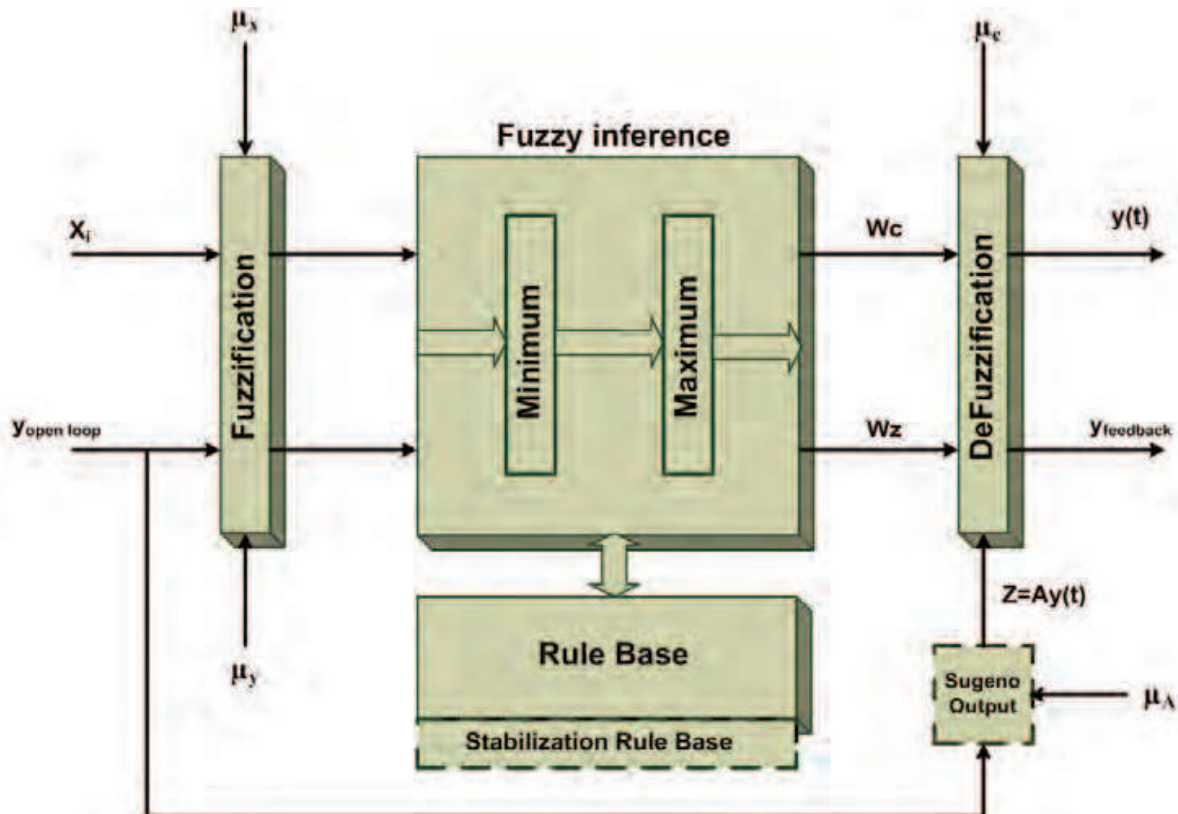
$\mu_x$

$\mu_c$

Fuzzy inference

$X_i$

Fuzzification

Minimum

Maximum

Wc

DeFuzzification

y(t)

$y_{open\ loop}$

Wz

$y_{feedback}$

Z=Ay(t)

$\mu_y$

Rule Base

Sugeno Output

$\mu_A$

Stabilization Rule Base